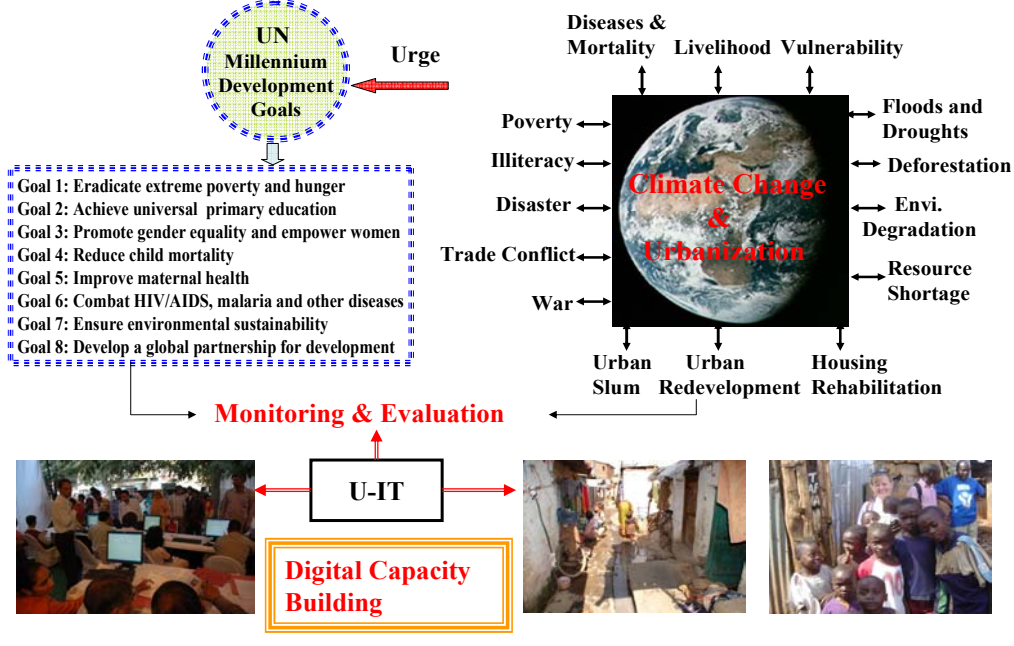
UN Millennium Development Goals

Urge

Goal 1: Eradicate extreme poverty and hunger
Goal 2: Achieve universal primary education
Goal 3: Promote gender equality and empower women
Goal 4: Reduce child mortality
Goal 5: Improve maternal health
Goal 6: Combat HIV/AIDS, malaria and other diseases
Goal 7: Ensure environmental sustainability
Goal 8: Develop a global partnership for development

Diseases & Mortality

Livelihood

Vulnerability

Poverty

Illiteracy

Disaster

Trade Conflict

War

Floods and Droughts

Deforestation

Envi. Degradation

Resource Shortage

Climate Change & Urbanization

Urban Slum

Urban Redevelopment

Housing Rehabilitation

Monitoring & Evaluation

U-IT

Digital Capacity Building